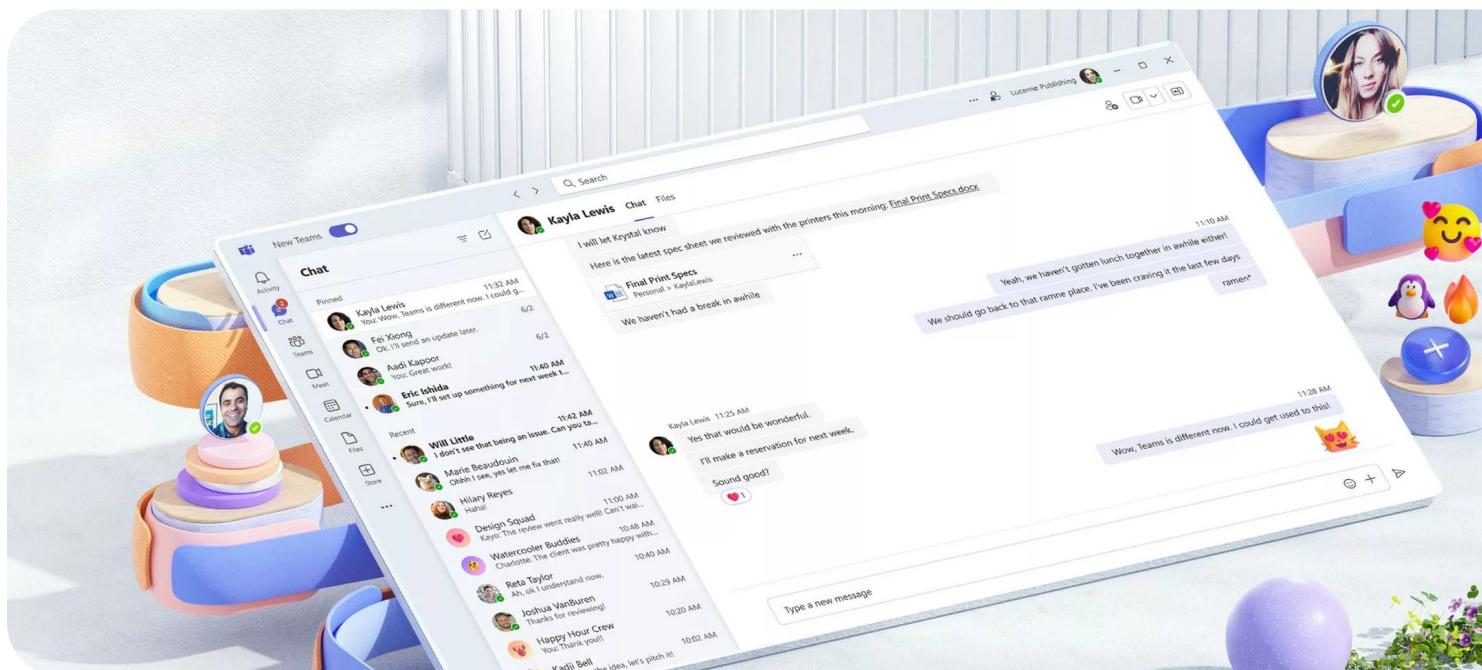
Lucerne Publishing

Search

New Teams

Activity

Chat

Teams

Meet

Calendar

Files

Store

...

Chat

Pinned

Kayla Lewis 11:32 AM
You: Wow, Teams is different now. I could g...

Fei Xiong 6/2
Ok, I'll send an update later.

Aadi Kapoor 6/2
You: Great work!

Eric Ishida 11:40 AM
Sure, I'll set up something for next week t...

Recent

Will Little 11:42 AM
I don't see that being an issue. Can you ta...

Marie Beaudouin 11:40 AM
Ohhh I see, yes let me fix that!

Hilary Reyes 11:02 AM
Haha!

Design Squad 11:00 AM
Kayo: The review went really well! Can't wai...

Watercooler Buddies 10:48 AM
Charlotte: The client was pretty happy with...

Reta Taylor 10:40 AM
Ah, ok I understand now.

Joshua VanBuren 10:29 AM
Thanks for reviewing!

Happy Hour Crew 10:20 AM
You: Thank you!!

Kadji Bell 10:02 AM
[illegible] idea, let's pitch it!

Kayla Lewis Chat Files

I will let Krystal know

Here is the latest spec sheet we reviewed with the printers this morning: Final Print Specs.docx

Final Print Specs
Personal > KaylaLewis

We haven't had a break in awhile

11:10 AM

Yeah, we haven't gotten lunch together in awhile either!

We should go back to that ramne place. I've been craving it the last few days

ramen*

Kayla Lewis 11:25 AM

Yes that would be wonderful.

I'll make a reservation for next week.

Sound good?

1

11:28 AM

Wow, Teams is different now. I could get used to this!

Type a new message